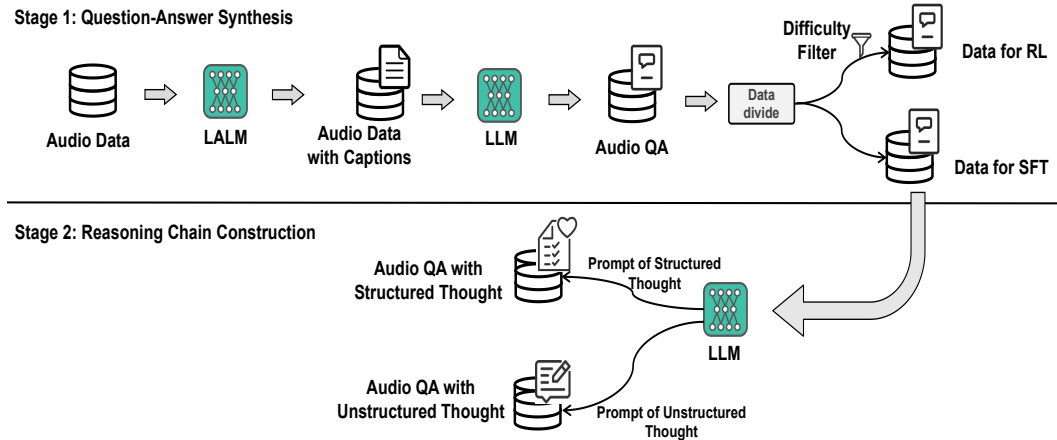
Stage 1: Question-Answer Synthesis

Audio Data

LALM

Audio Data with Captions

LLM

Audio QA

Data divide

Difficulty Filter

Data for RL

Data for SFT

Stage 2: Reasoning Chain Construction

Audio QA with Structured Thought

Prompt of Structured Thought

LLM

Audio QA with Unstructured Thought

Prompt of Unstructured Thought